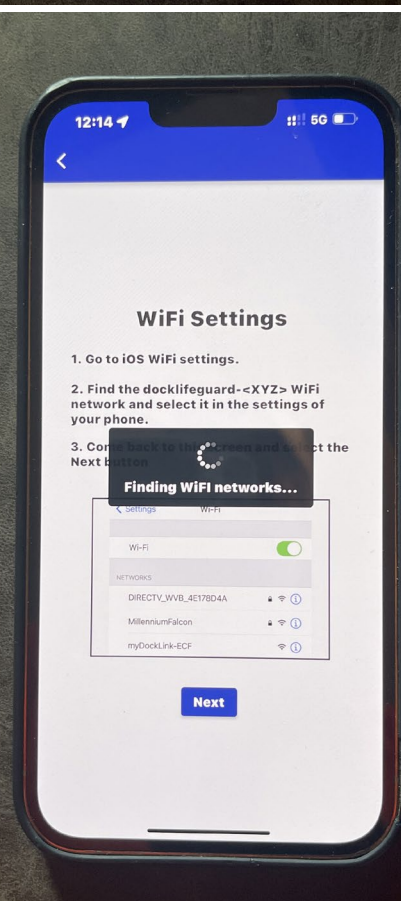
12:14
5G

WiFi Settings

1. Go to iOS WiFi settings.

2. Find the docklifeguard-<XYZ> WiFi network and select it in the settings of your phone.

3. Come back to th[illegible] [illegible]reen and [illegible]ect the Next button

Finding WiFi networks...

< Settings Wi-Fi

Wi-Fi

NETWORKS

DIRECTV_WVB_4E178D4A

MillenniumFalcon

myDockLink-ECF

Next